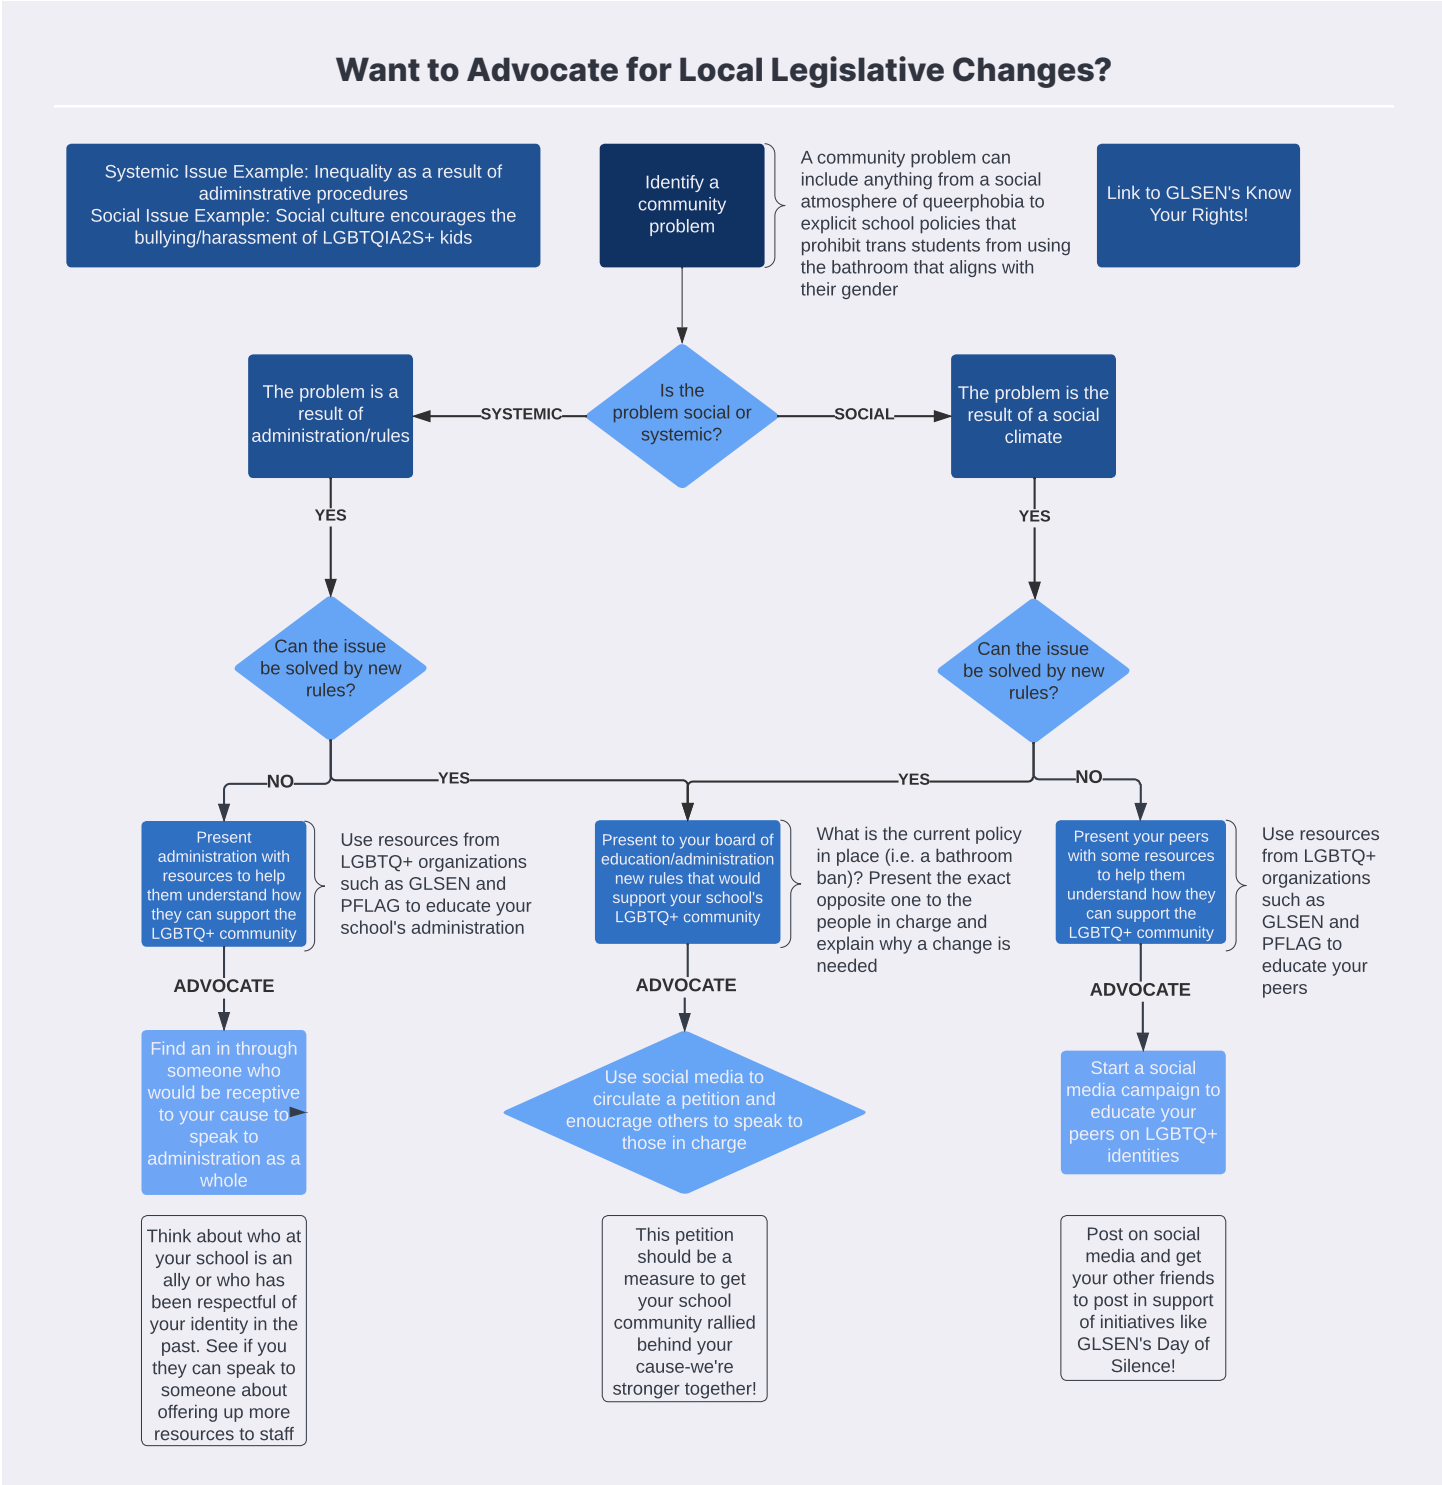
Want to Advocate for Local Legislative Changes?

Systemic Issue Example: Inequality as a result of adiminstrative procedures
Social Issue Example: Social culture encourages the bullying/harassment of LGBTQIA2S+ kids

Identify a community problem

A community problem can include anything from a social atmosphere of queerphobia to explicit school policies that prohibit trans students from using the bathroom that aligns with their gender

Link to GLSEN's Know Your Rights!

The problem is a result of administration/rules

SYSTEMIC

Is the problem social or systemic?

SOCIAL

The problem is the result of a social climate

YES

YES

Can the issue be solved by new rules?

Can the issue be solved by new rules?

NO

YES

YES

NO

Present administration with resources to help them understand how they can support the LGBTQ+ community

Use resources from LGBTQ+ organizations such as GLSEN and PFLAG to educate your school's administration

Present to your board of education/administration new rules that would support your school's LGBTQ+ community

What is the current policy in place (i.e. a bathroom ban)? Present the exact opposite one to the people in charge and explain why a change is needed

Present your peers with some resources to help them understand how they can support the LGBTQ+ community

Use resources from LGBTQ+ organizations such as GLSEN and PFLAG to educate your peers

ADVOCATE

ADVOCATE

ADVOCATE

Find an in through someone who would be receptive to your cause to speak to administration as a whole

Use social media to circulate a petition and enoucrage others to speak to those in charge

Start a social media campaign to educate your peers on LGBTQ+ identities

Think about who at your school is an ally or who has been respectful of your identity in the past. See if you they can speak to someone about offering up more resources to staff

This petition should be a measure to get your school community rallied behind your cause-we're stronger together!

Post on social media and get your other friends to post in support of initiatives like GLSEN's Day of Silence!